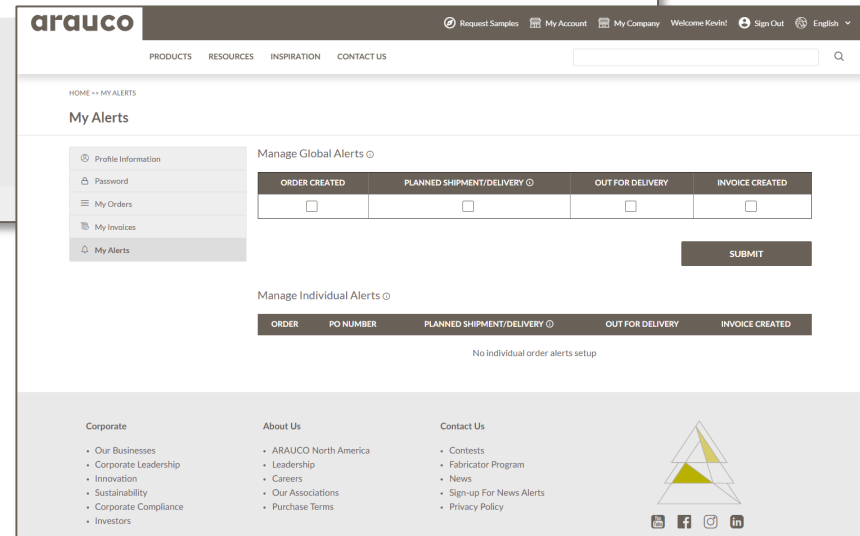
arauco

Request Samples My Account My Company Welcome Kevin! Sign Out English

PRODUCTS RESOURCES INSPIRATION CONTACT US

HOME >> MY ALERTS

My Alerts

Profile Information
Password
My Orders
My Invoices
My Alerts

Manage Global Alerts

| ORDER CREATED | PLANNED SHIPMENT/DELIVERY | OUT FOR DELIVERY | INVOICE CREATED |
|---|---|---|---|
| ☐ | ☐ | ☐ | ☐ |

SUBMIT

Manage Individual Alerts

| ORDER | PO NUMBER | PLANNED SHIPMENT/DELIVERY | OUT FOR DELIVERY | INVOICE CREATED |
|---|---|---|---|---|

No individual order alerts setup

Corporate
• Our Businesses
• Corporate Leadership
• Innovation
• Sustainability
• Corporate Compliance
• Investors

About Us
• ARAUCO North America
• Leadership
• Careers
• Our Associations
• Purchase Terms

Contact Us
• Contests
• Fabricator Program
• News
• Sign-up For News Alerts
• Privacy Policy